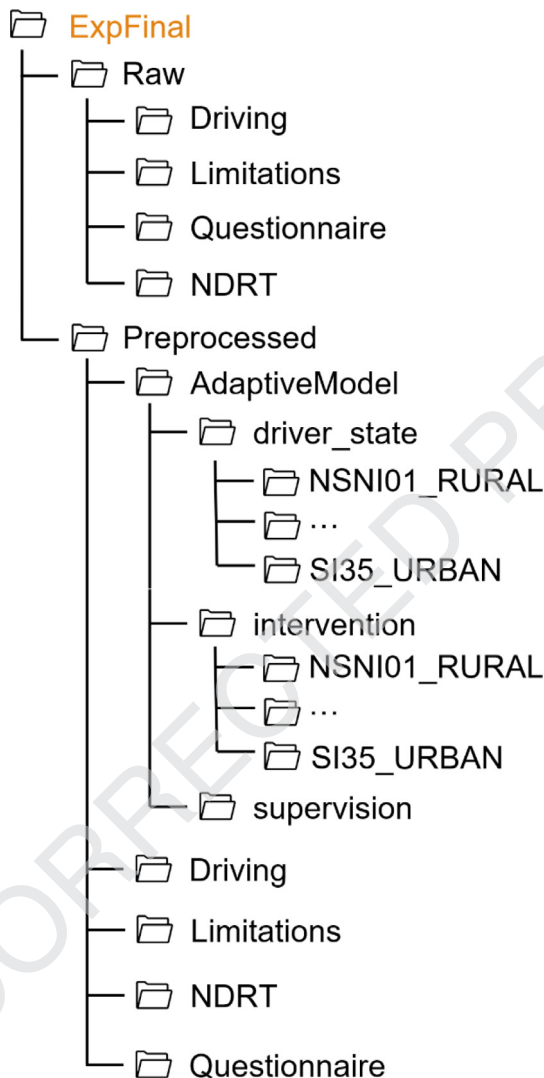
ExpFinal
Raw
Driving
Limitations
Questionnaire
NDRT
Preprocessed
AdaptiveModel
driver_state
NSNI01_RURAL
...
SI35_URBAN
intervention
NSNI01_RURAL
...
SI35_URBAN
supervision
Driving
Limitations
NDRT
Questionnaire

CORRECTED PR